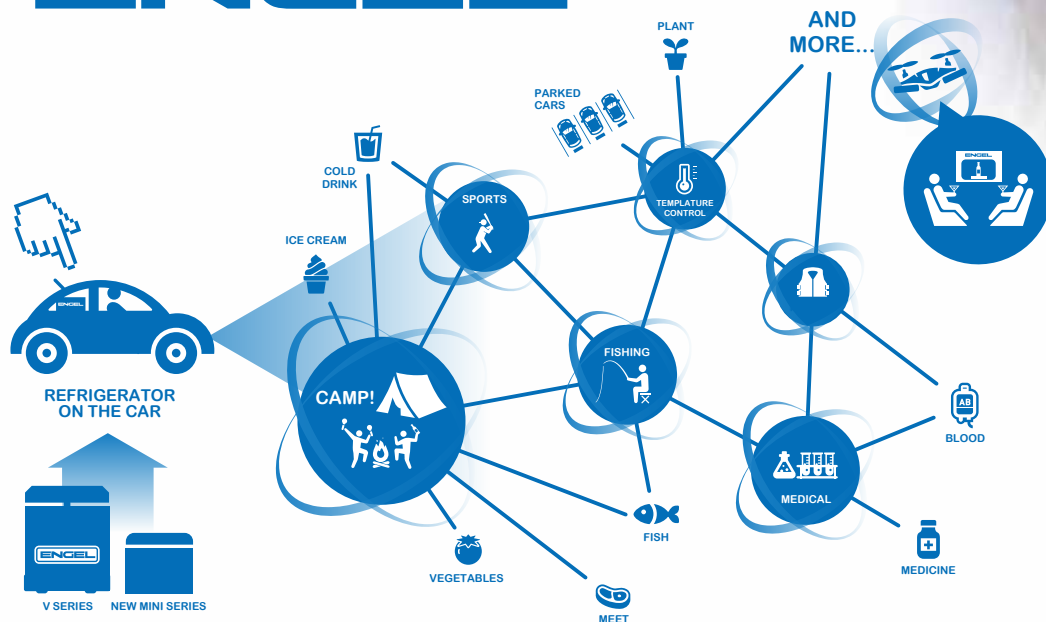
AND MORE...

PLANT

PARKED CARS

COLD DRINK

SPORTS

TEMPLATURE CONTROL

ENGEL

ICE CREAM

ENGEL

REFRIGERATOR ON THE CAR

CAMP!

FISHING

AB

BLOOD

MEDICAL

FISH

VEGETABLES

MEDICINE

ENGEL

V SERIES

NEW MINI SERIES

MEET